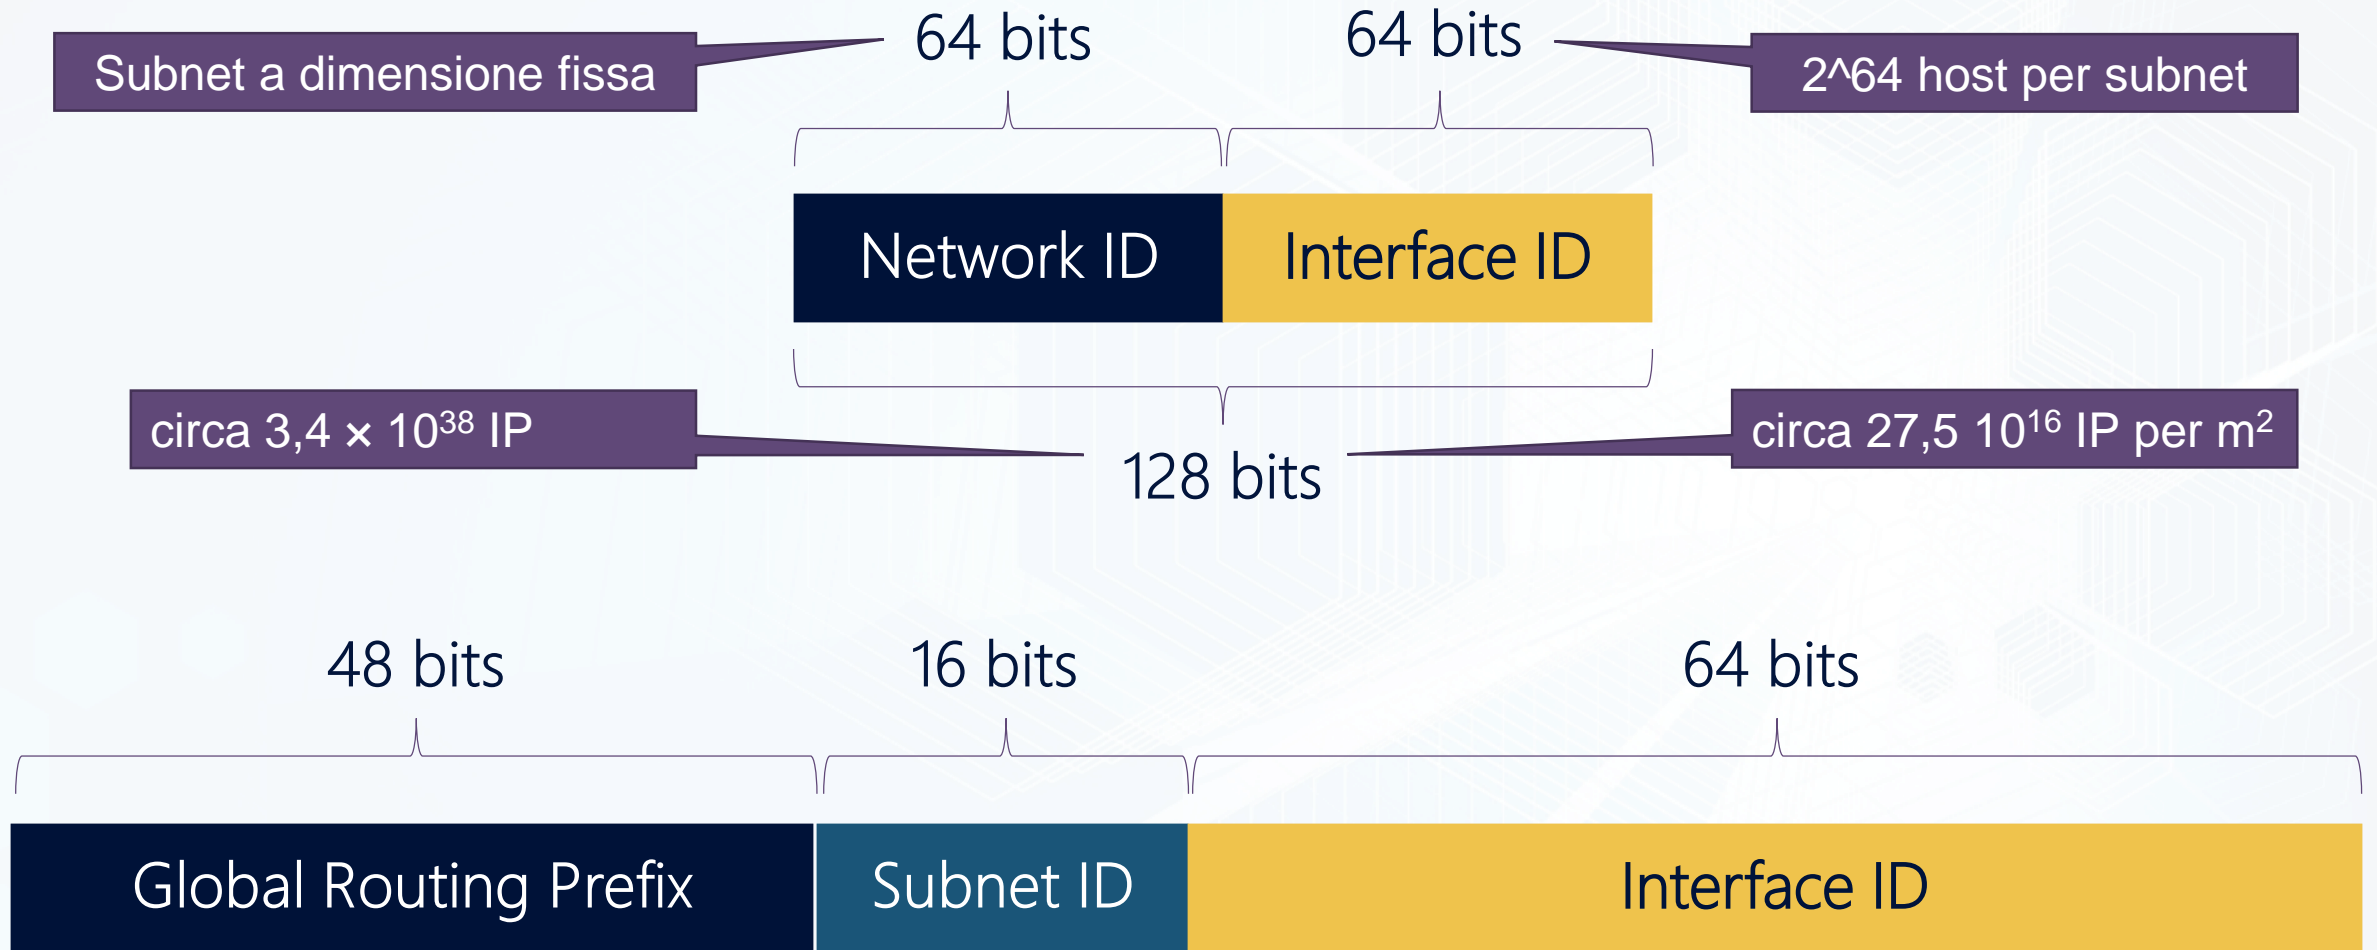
Subnet a dimensione fissa

64 bits

64 bits

2^64 host per subnet

Network ID

Interface ID

circa 3,4 × $10^{38}$ IP

128 bits

circa 27,5 $10^{16}$ IP per $m^2$

48 bits

16 bits

64 bits

Global Routing Prefix

Subnet ID

Interface ID